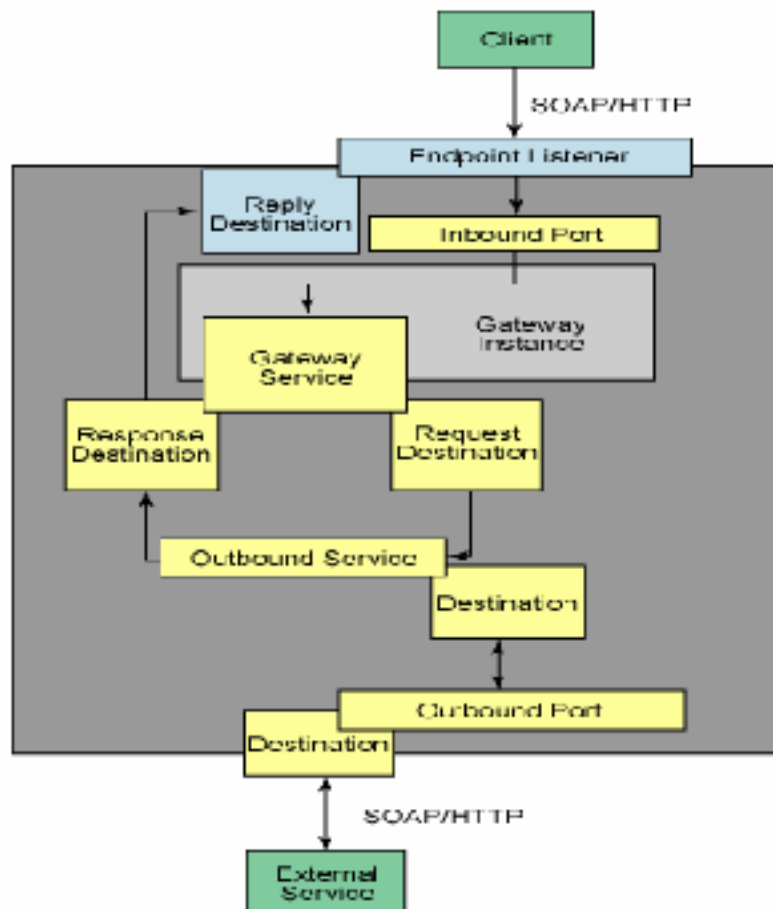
Client

SOAP/HTTP

Endpoint Listener

Reply Destination

Inbound Port

Gateway Instance

Gateway Service

Response Destination

Request Destination

Outbound Service

Destination

Outbound Port

Destination

SOAP/HTTP

External Service